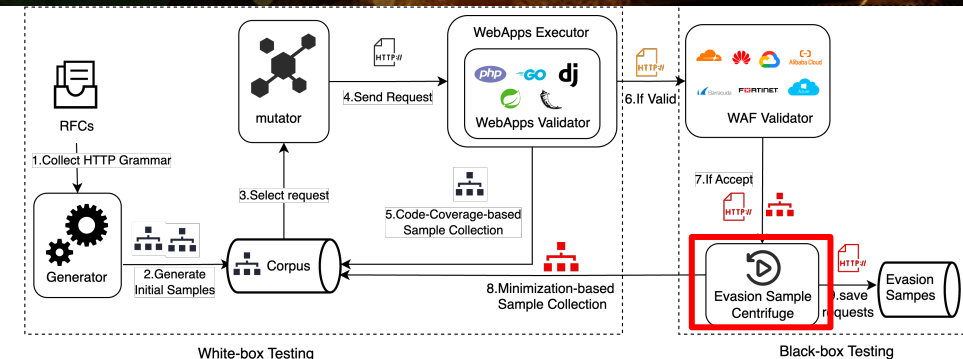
RFCs

1.Collect HTTP Grammar

Generator

2.Generate Initial Samples

Corpus

3.Select request

mutator

HTTP://

4.Send Request

WebApps Executor

php GO dj

WebApps Validator

5.Code-Coverage-based Sample Collection

HTTP://

6.If Valid

Alibaba Cloud

Barracuda FORTINET

WAF Validator

7.If Accept

HTTP://

8.Minimization-based Sample Collection

Evasion Sample Centrifuge

HTTP://

9.save requests

Evasion Sampes

White-box Testing

Black-box Testing